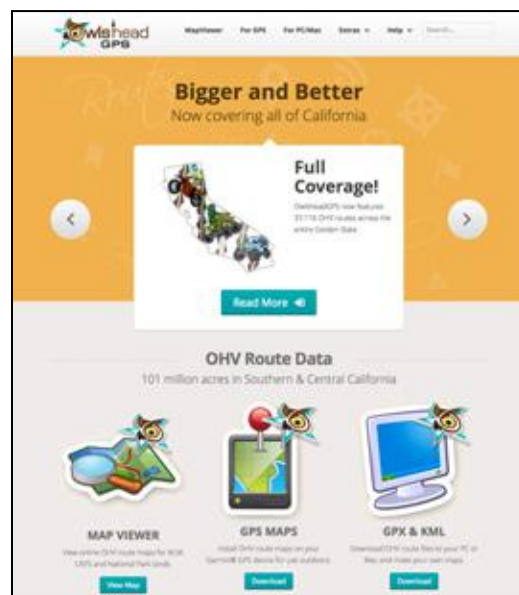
Owlshead GPS

MapViewer For GPS For PC/Mac Extras Help Search...

Bigger and Better
Now covering all of California

Full Coverage!
OwlsheadGPS now features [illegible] OHV routes across the entire Golden State.

Read More

OHV Route Data
101 million acres in Southern & Central California

MAP VIEWER
View online OHV route maps for BLM, USFS and National Park lands

View Map

GPS MAPS
Install OHV route maps on your Garmin® GPS device for use outdoors

Download

GPX & KML
Download OHV route files to your PC or Mac and make your own maps

Download